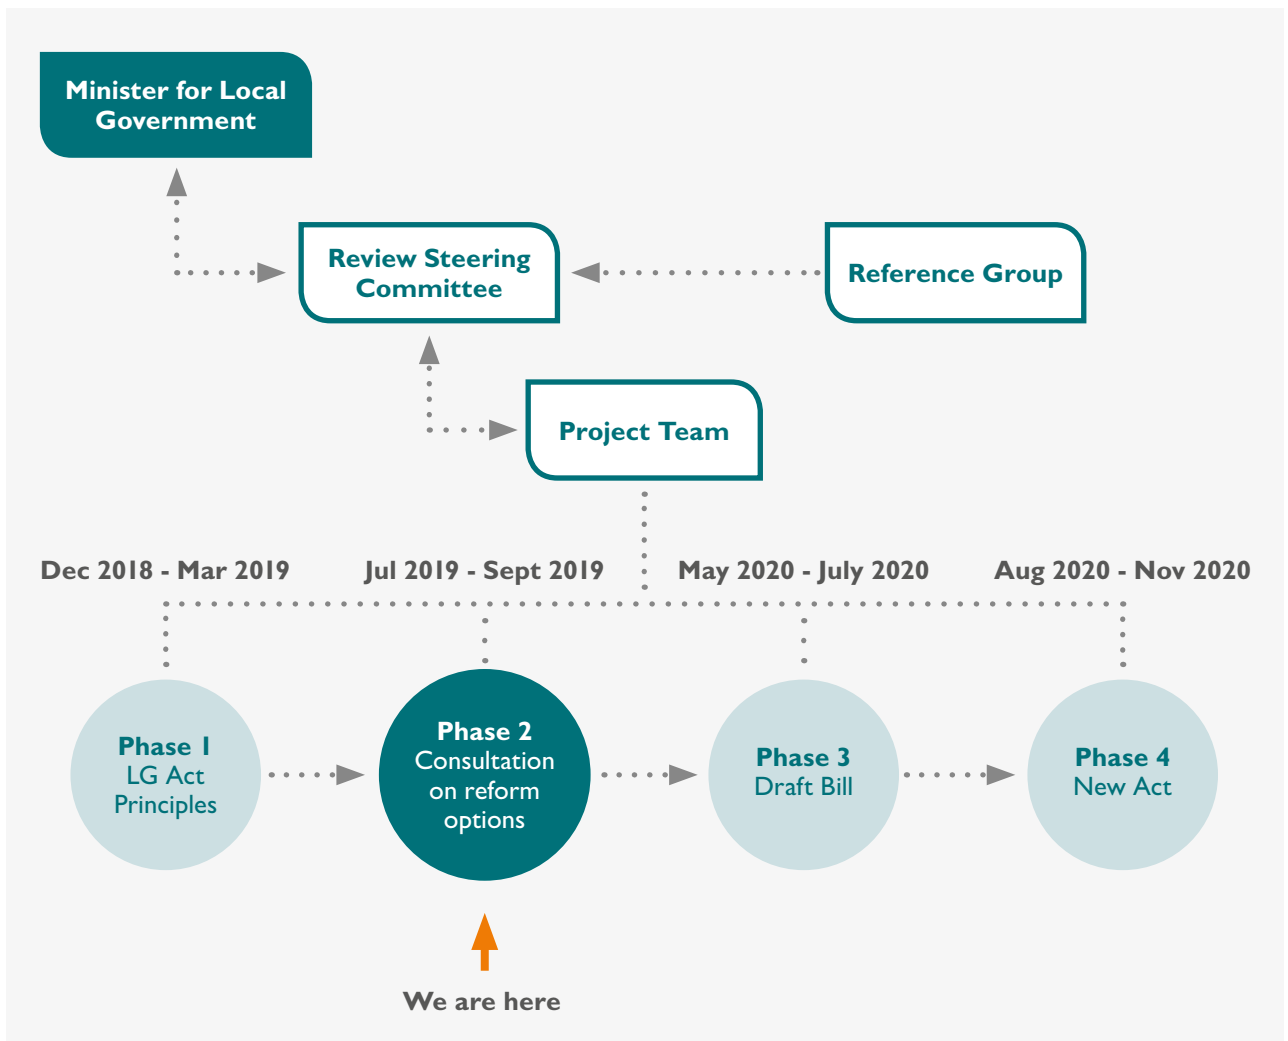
Minister for Local Government

Review Steering Committee

Reference Group

Project Team

Dec 2018 - Mar 2019

Jul 2019 - Sept 2019

May 2020 - July 2020

Aug 2020 - Nov 2020

Phase 1
LG Act Principles

Phase 2
Consultation on reform options

Phase 3
Draft Bill

Phase 4
New Act

We are here